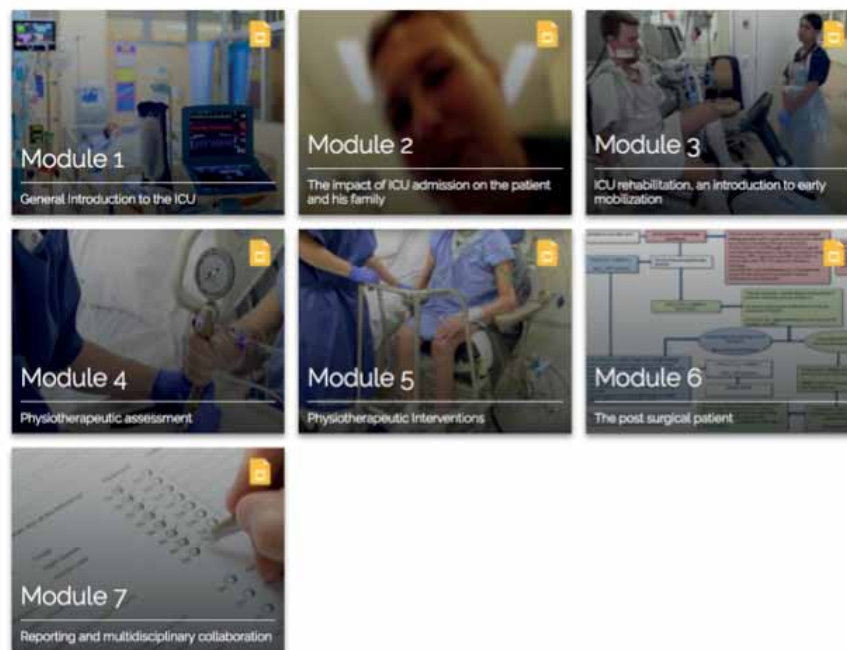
Module 1

General Introduction to the ICU

Module 2

The impact of ICU admission on the patient and his family

Module 3

ICU rehabilitation, an introduction to early mobilization

Module 4

Physiotherapeutic assessment

Module 5

Physiotherapeutic Interventions

Module 6

The post surgical patient

Module 7

Reporting and multidisciplinary collaboration